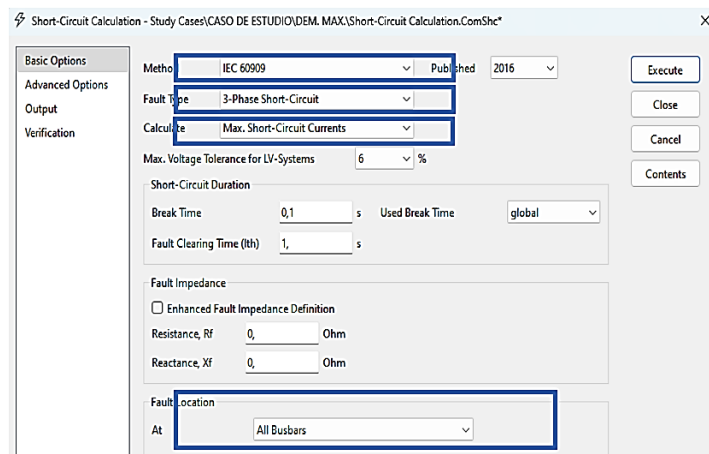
Short-Circuit Calculation - Study Cases\CASO DE ESTUDIO\DEM. MAX.\Short-Circuit Calculation.ComShc*

×

Basic Options
Advanced Options
Output
Verification

Method IEC 60909 Published 2016

Fault Type 3-Phase Short-Circuit

Calculate Max. Short-Circuit Currents

Max. Voltage Tolerance for LV-Systems 6 %

Short-Circuit Duration

Break Time 0,1 s Used Break Time global

Fault Clearing Time (Ith) 1, s

Fault Impedance

Enhanced Fault Impedance Definition

Resistance, Rf 0, Ohm

Reactance, Xf 0, Ohm

Fault Location

At All Busbars

Execute
Close
Cancel
Contents